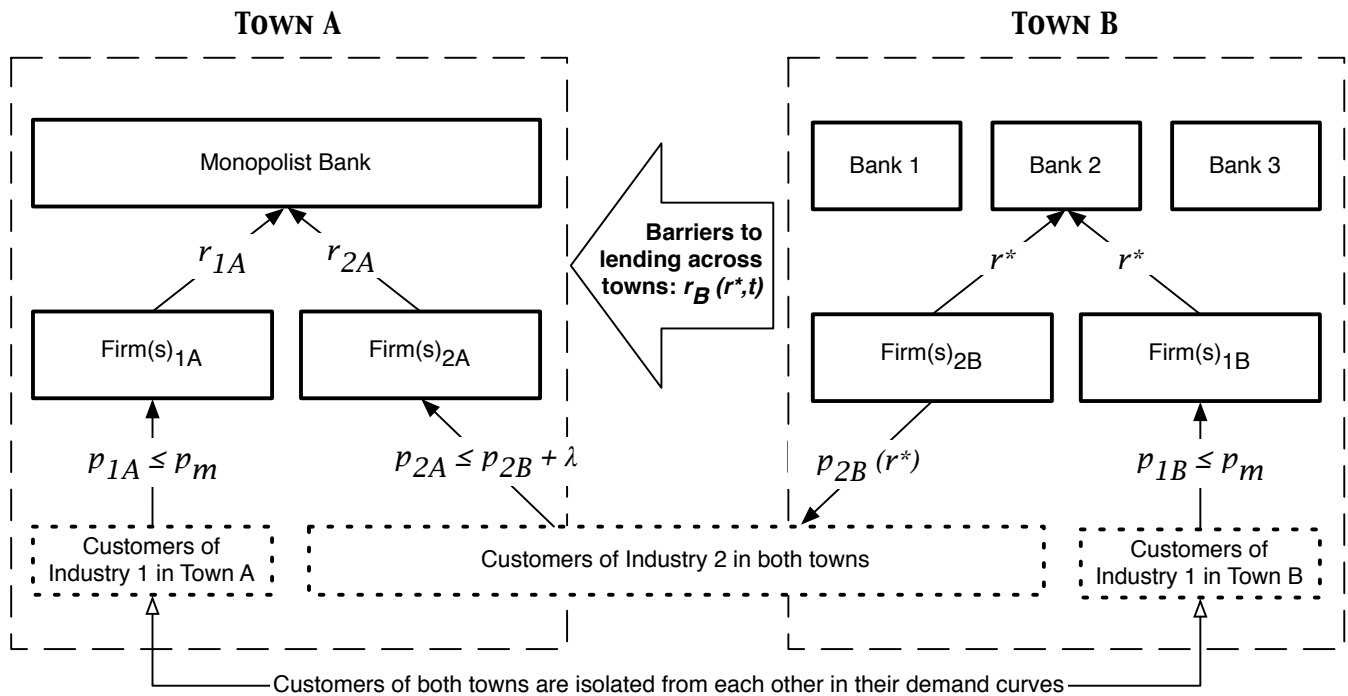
TOWN A

TOWN B

Monopolist Bank

Bank 1

Bank 2

Bank 3

Barriers to lending across towns: $r_B(r^*,t)$

$r_{1A}$

$r_{2A}$

$r^*$

$r^*$

Firm(s)$_{1A}$

Firm(s)$_{2A}$

Firm(s)$_{2B}$

Firm(s)$_{1B}$

$p_{1A} \leq p_m$

$p_{2A} \leq p_{2B} + \lambda$

$p_{2B}(r^*)$

$p_{1B} \leq p_m$

Customers of Industry 1 in Town A

Customers of Industry 2 in both towns

Customers of Industry 1 in Town B

Customers of both towns are isolated from each other in their demand curves